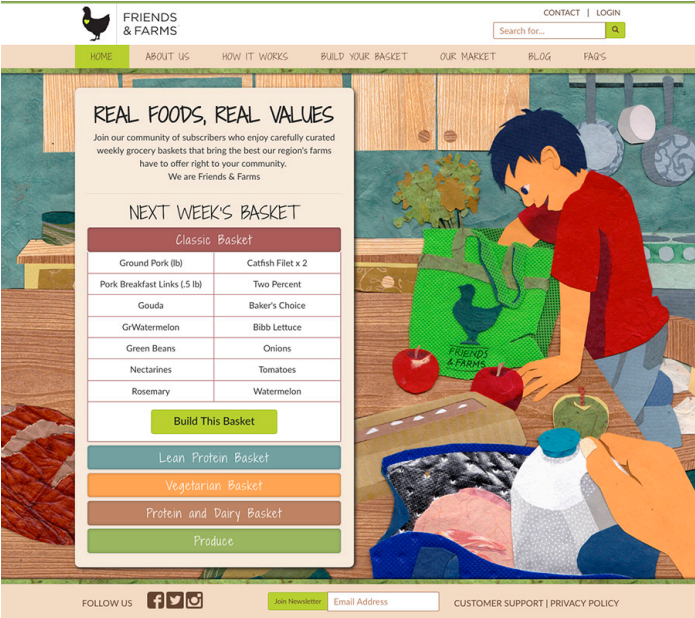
FRIENDS & FARMS

CONTACT | LOGIN

Search for...

HOME ABOUT US HOW IT WORKS BUILD YOUR BASKET OUR MARKET BLOG FAQ'S

REAL FOODS, REAL VALUES

Join our community of subscribers who enjoy carefully curated weekly grocery baskets that bring the best our region's farms have to offer right to your community.
We are Friends & Farms

NEXT WEEK'S BASKET

Classic Basket

| | |
|---|---|
| Ground Pork (lb) | Catfish Filet x 2 |
| Pork Breakfast Links (.5 lb) | Two Percent |
| Gouda | Baker's Choice |
| GrWatermelon | Bibb Lettuce |
| Green Beans | Onions |
| Nectarines | Tomatoes |
| Rosemary | Watermelon |

Build This Basket

Lean Protein Basket

Vegetarian Basket

Protein and Dairy Basket

Produce

FRIENDS & FARMS

FOLLOW US

Join Newsletter Email Address

CUSTOMER SUPPORT | PRIVACY POLICY